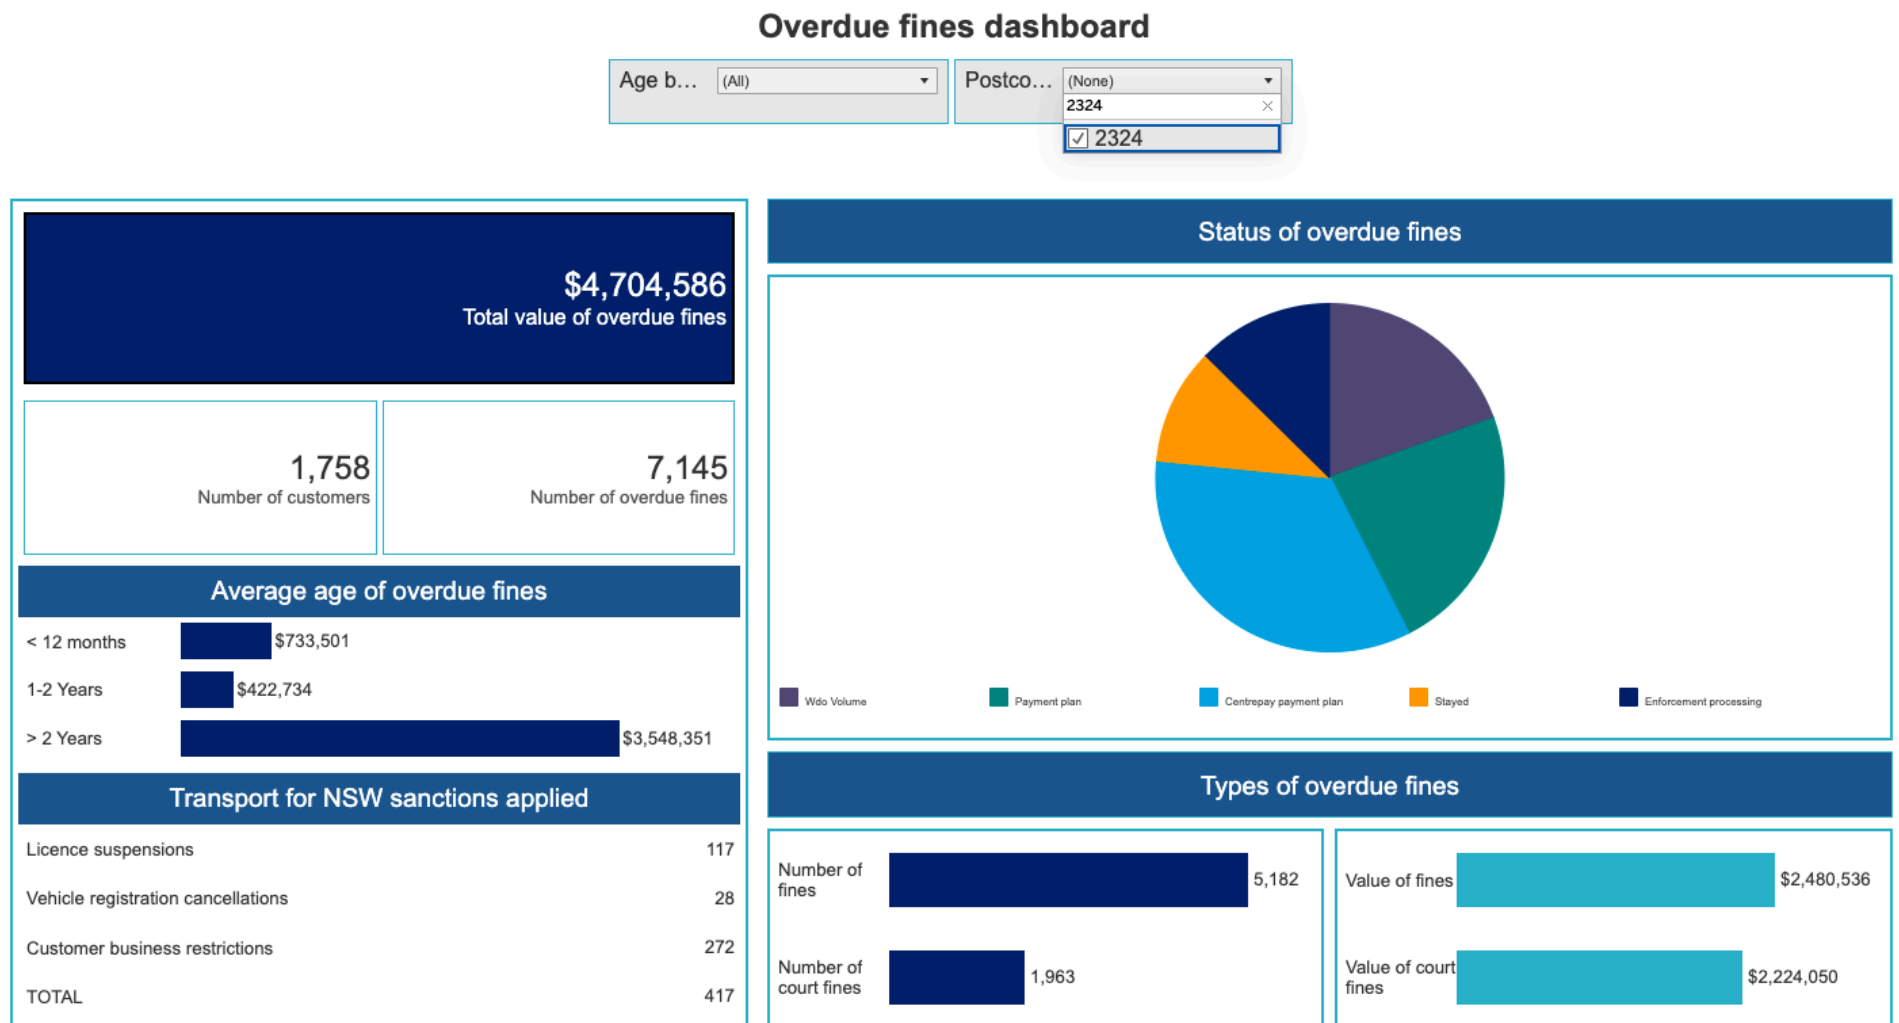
Overdue fines dashboard

Age b... (All)

Postco... (None)

2324

2324

$4,704,586
Total value of overdue fines

1,758
Number of customers

7,145
Number of overdue fines

Average age of overdue fines

| < 12 months | $733,501 |
|---|---|
| 1-2 Years | $422,734 |
| > 2 Years | $3,548,351 |

Transport for NSW sanctions applied

| Licence suspensions | 117 |
|---|---|
| Vehicle registration cancellations | 28 |
| Customer business restrictions | 272 |
| TOTAL | 417 |

Status of overdue fines

Wdo Volume
Payment plan
Centrepay payment plan
Stayed
Enforcement processing

Types of overdue fines

| Number of fines | 5,182 |
|---|---|
| Number of court fines | 1,963 |

| Value of fines | $2,480,536 |
|---|---|
| Value of court fines | $2,224,050 |